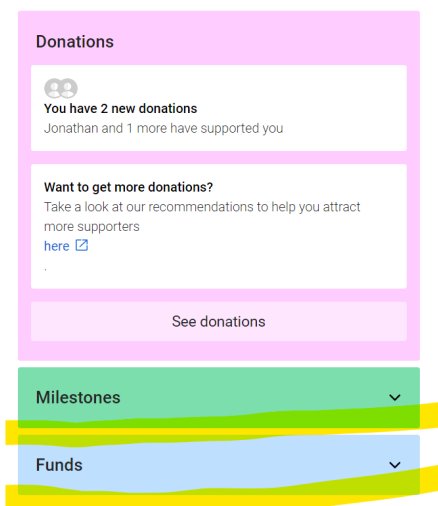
Donations

You have 2 new donations
Jonathan and 1 more have supported you

Want to get more donations?
Take a look at our recommendations to help you attract more supporters
here
.

See donations

Milestones

Funds